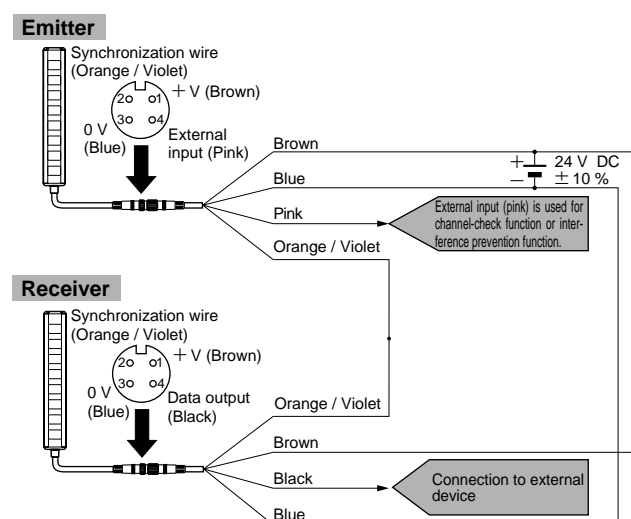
Emitter

Synchronization wire (Orange / Violet)

2o o1
3o o4

+ V (Brown)

0 V (Blue)

External input (Pink)

Brown

Blue

Pink

Orange / Violet

+ 24 V DC
− ± 10 %

External input (pink) is used for channel-check function or interference prevention function.

Receiver

Synchronization wire (Orange / Violet)

2o o1
3o o4

+ V (Brown)

0 V (Blue)

Data output (Black)

Orange / Violet

Brown

Black

Blue

Connection to external device